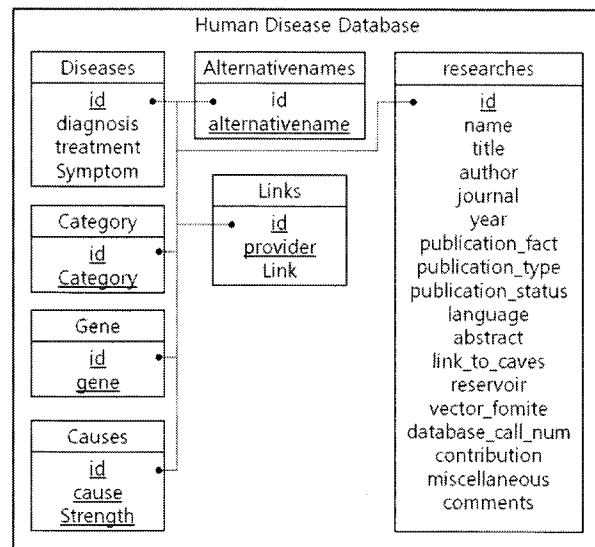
Human Disease Database

Diseases
id
diagnosis
treatment
Symptom

Alternativenames
id
alternativename

researches
id
name
title
author
journal
year
publication_fact
publication_type
publication_status
language
abstract
link_to_caves
reservoir
vector_fomite
database_call_num
contribution
miscellaneous
comments

Links
id
provider
Link

Category
id
Category

Gene
id
gene

Causes
id
cause
Strength